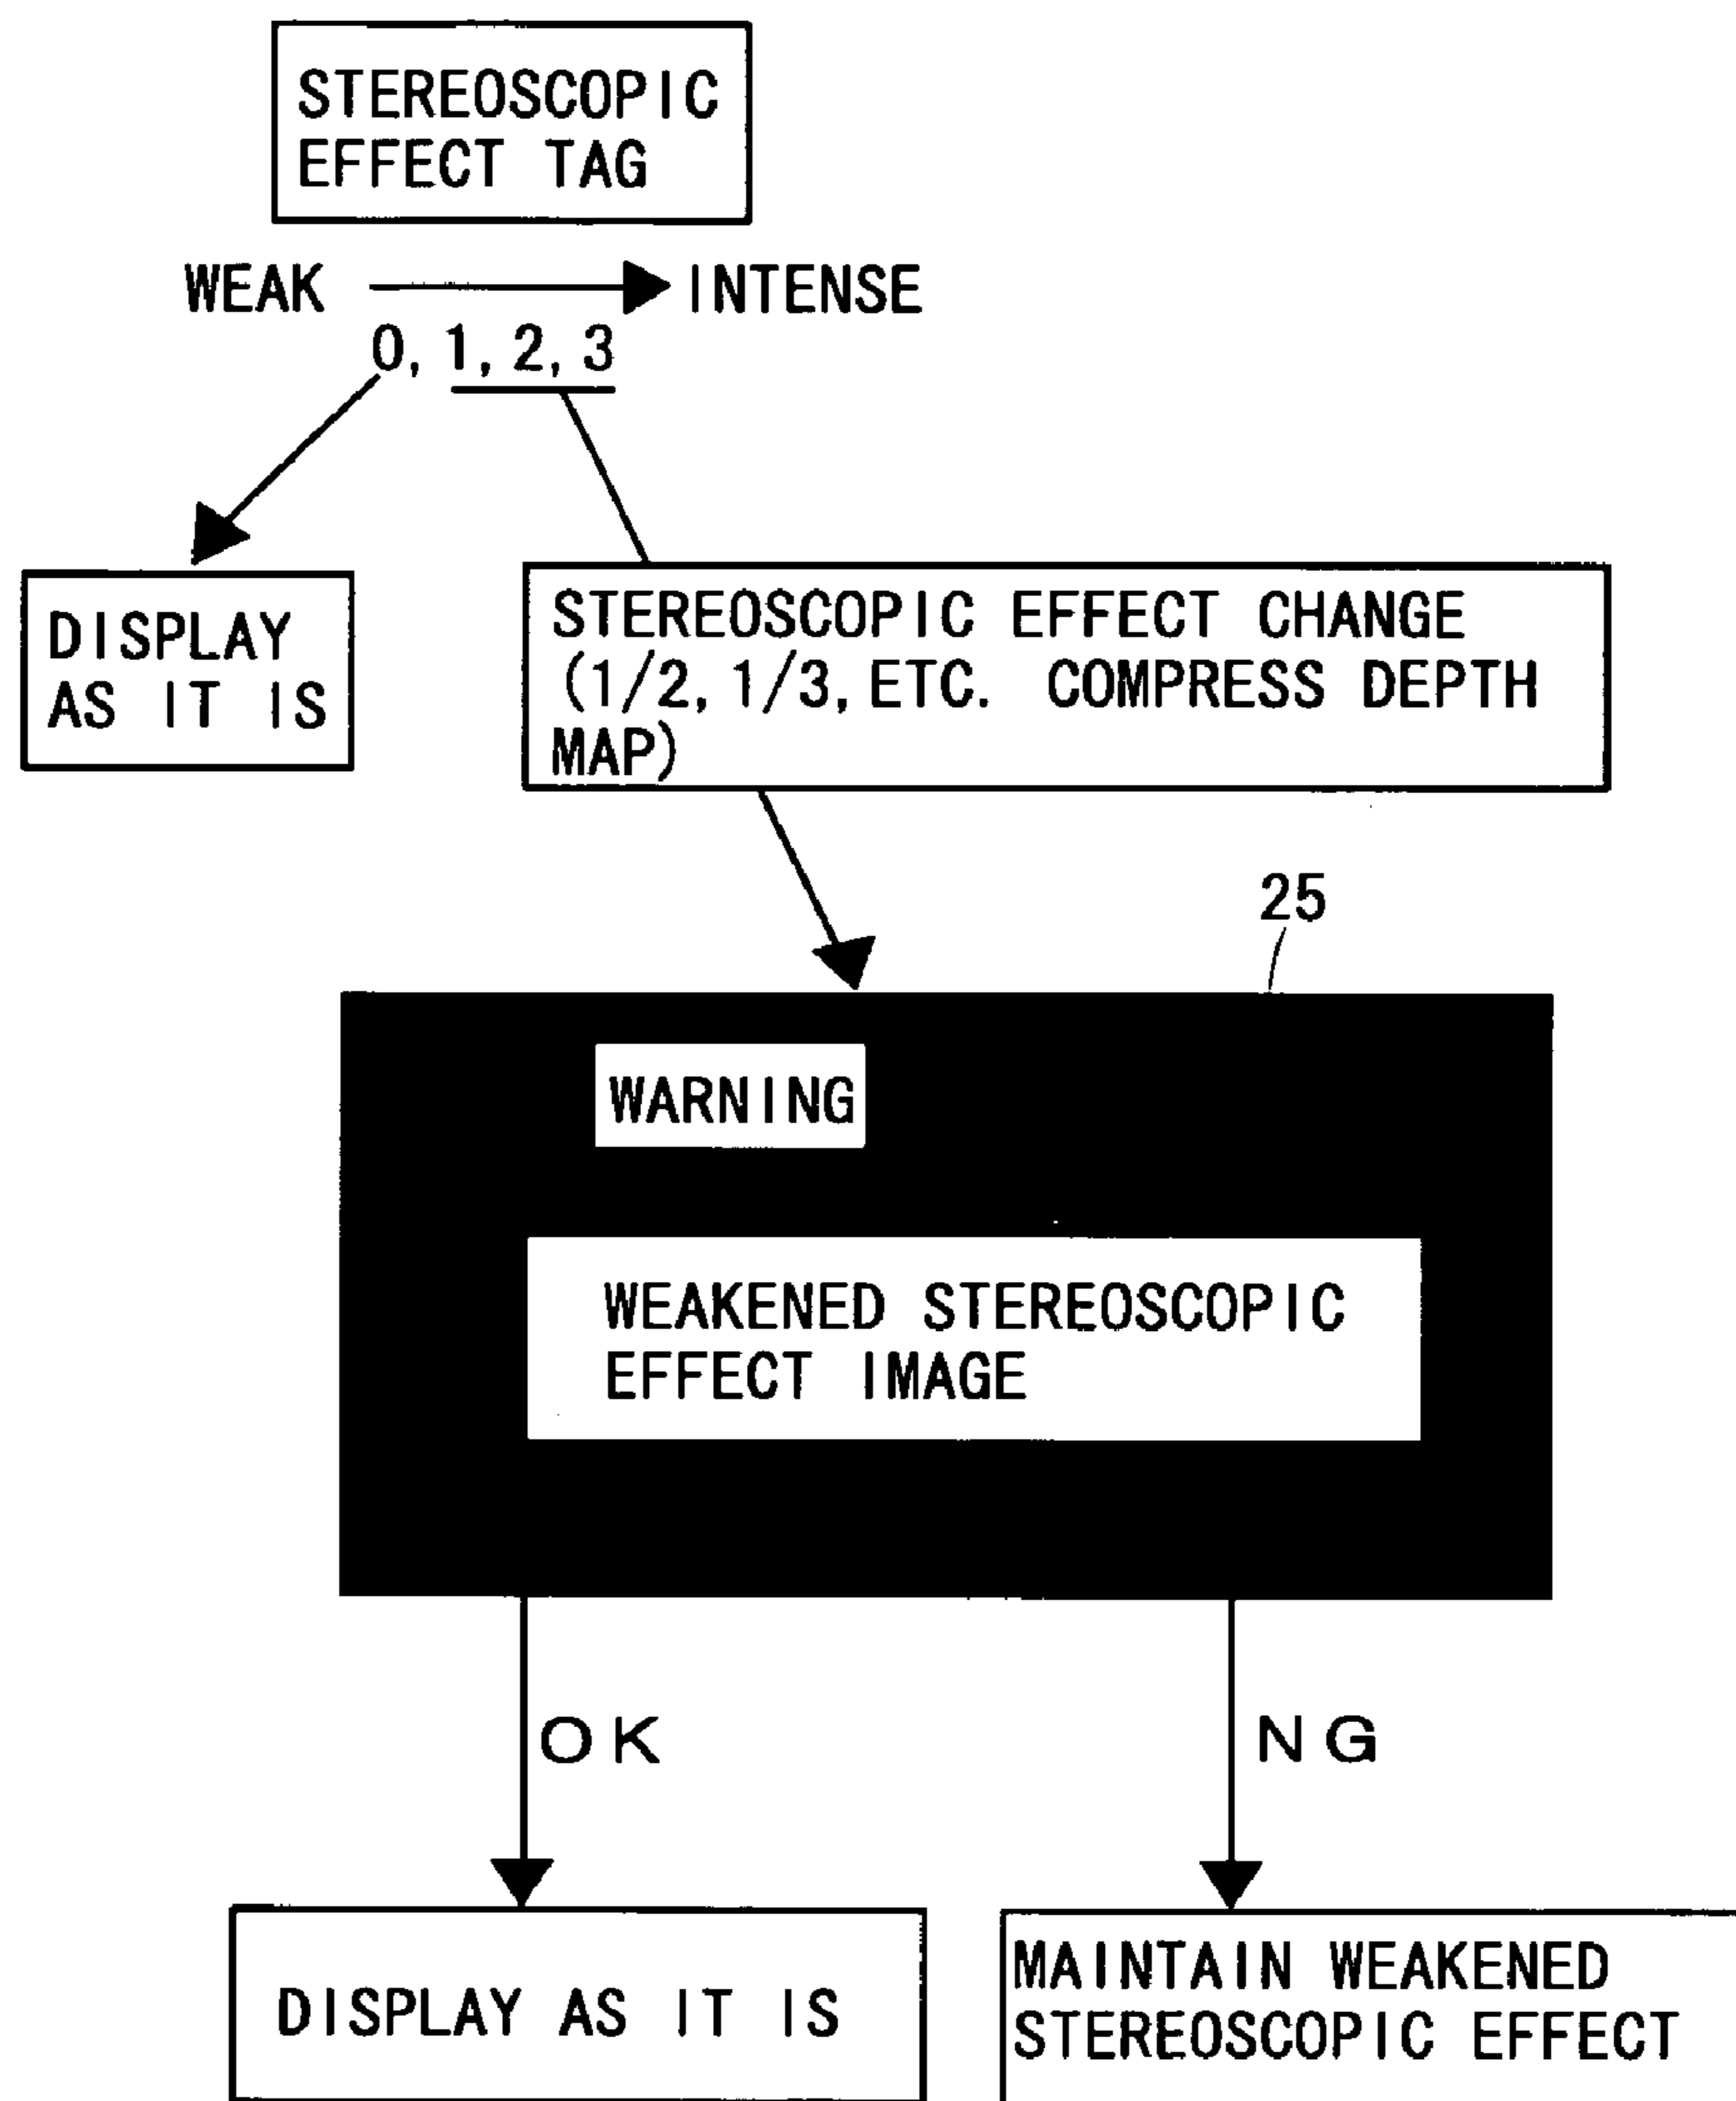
STEREOSCOPIC EFFECT TAG

WEAK → INTENSE
0, 1, 2, 3

DISPLAY AS IT IS

STEREOSCOPIC EFFECT CHANGE (1/2, 1/3, ETC. COMPRESS DEPTH MAP)

25

WARNING

WEAKENED STEREOSCOPIC EFFECT IMAGE

OK

NG

DISPLAY AS IT IS

MAINTAIN WEAKENED STEREOSCOPIC EFFECT